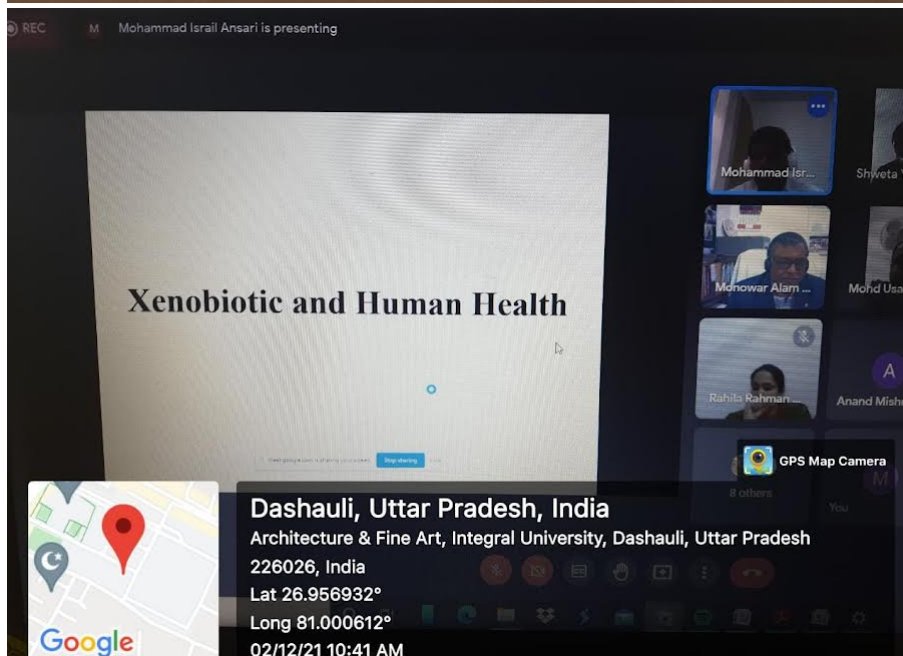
REC

M Mohammad Israil Ansari is presenting

Xenobiotic and Human Health

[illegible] Stop sharing

Mohammad Isr...

Shweta

Monowar Alam

Mohd Usa

Rahila Rahman

A

Anand Mishr

8 others

You

GPS Map Camera

Dashauli, Uttar Pradesh, India

Architecture & Fine Art, Integral University, Dashauli, Uttar Pradesh 226026, India

Lat 26.956932°

Long 81.000612°

02/12/21 10:41 AM

Google